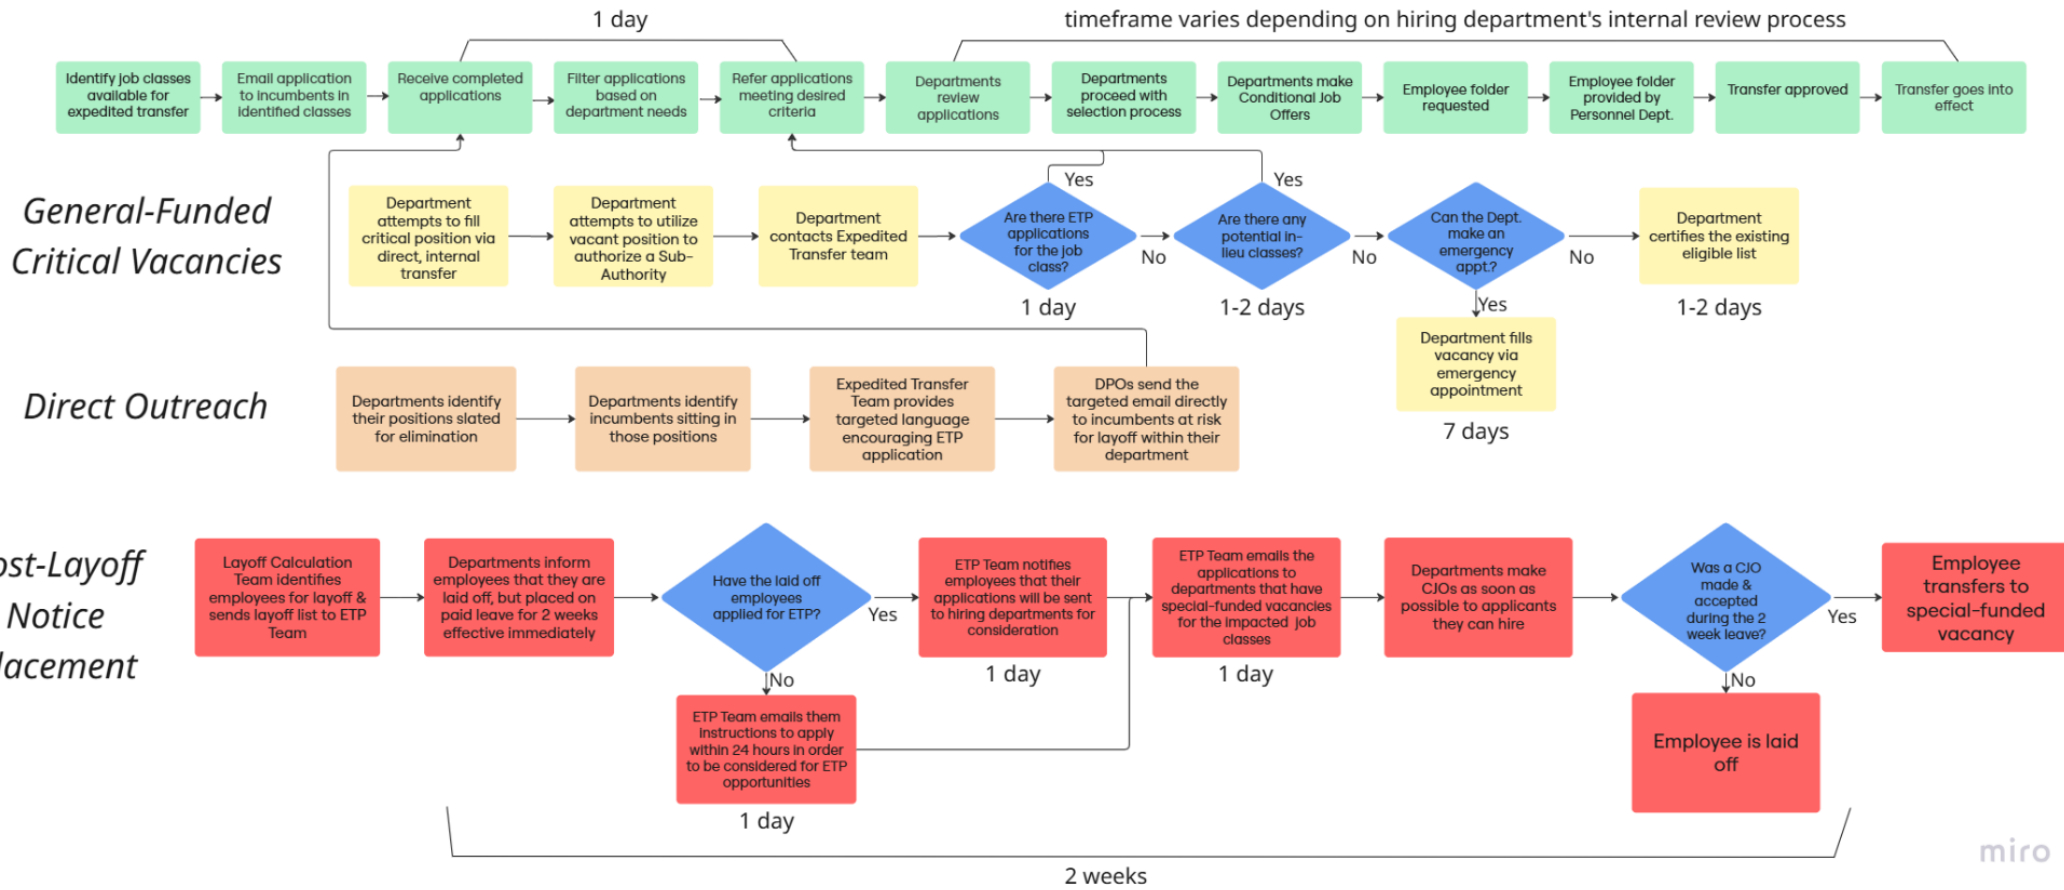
1 day

timeframe varies depending on hiring department's internal review process

Identify job classes available for expedited transfer

Email application to incumbents in identified classes

Receive completed applications

Filter applications based on department needs

Refer applications meeting desired criteria

Departments review applications

Departments proceed with selection process

Departments make Conditional Job Offers

Employee folder requested

Employee folder provided by Personnel Dept.

Transfer approved

Transfer goes into effect

General-Funded Critical Vacancies

Department attempts to fill critical position via direct, internal transfer

Department attempts to utilize vacant position to authorize a Sub-Authority

Department contacts Expedited Transfer team

Yes

Are there ETP applications for the job class?

No

1 day

Yes

Are there any potential in-lieu classes?

No

1-2 days

Can the Dept. make an emergency appt.?

No

Yes

Department certifies the existing eligible list

1-2 days

Department fills vacancy via emergency appointment

7 days

Direct Outreach

Departments identify their positions slated for elimination

Departments identify incumbents sitting in those positions

Expedited Transfer Team provides targeted language encouraging ETP application

DPOs send the targeted email directly to incumbents at risk for layoff within their department

ost-Layoff Notice lacement

Layoff Calculation Team identifies employees for layoff & sends layoff list to ETP Team

Departments inform employees that they are laid off, but placed on paid leave for 2 weeks effective immediately

Have the laid off employees applied for ETP?

Yes

No

ETP Team emails them instructions to apply within 24 hours in order to be considered for ETP opportunities

1 day

ETP Team notifies employees that their applications will be sent to hiring departments for consideration

1 day

ETP Team emails the applications to departments that have special-funded vacancies for the impacted job classes

1 day

Departments make CJOs as soon as possible to applicants they can hire

Was a CJO made & accepted during the 2 week leave?

Yes

No

Employee transfers to special-funded vacancy

Employee is laid off

2 weeks

miro